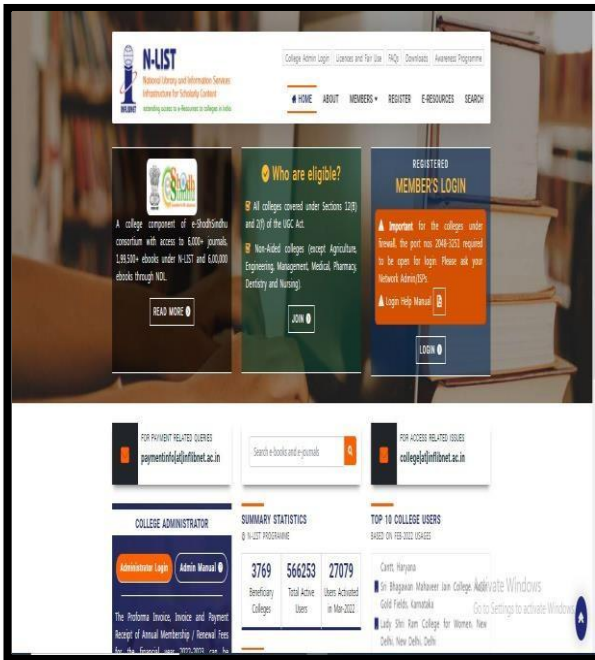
N-LIST
National Library and Information Services Infrastructure for Scholarly Content
extending access to e-Resources to colleges in India
INLIBNET

College Admin Login | Licences and Fair Use | FAQs | Downloads | Awareness Programme

HOME ABOUT MEMBERS REGISTER E-RESOURCES SEARCH

A college component of e-ShodhSindhu consortium with access to 6,000+ journals, 1,99,500+ ebooks under N-LIST and 6,00,000 ebooks through NDL.

READ MORE

Who are eligible?

All colleges covered under Sections 12(B) and 2(f) of the UGC Act.

Non-Aided colleges (except Agriculture, Engineering, Management, Medical, Pharmacy, Dentistry and Nursing).

JOIN

REGISTERED
MEMBER'S LOGIN

Important for the colleges under firewall, the port nos 2048-3252 required to be open for login. Please ask your Network Admin/ISPs.

Login Help Manual

LOGIN

FOR PAYMENT RELATED QUERIES
paymentinfo[at]inflibnet.ac.in

Search e-books and e-journals

FOR ACCESS RELATED ISSUES
college[at]inflibnet.ac.in

COLLEGE ADMINISTRATOR

Administrator Login Admin Manual

The Proforma Invoice, Invoice and Payment Receipt of Annual Membership / Renewal Fees for the financial year 2022-2023 can be

SUMMARY STATISTICS
@ N-LIST PROGRAMME

| 3769 | 566253 | 27079 |
|---|---|---|
| Beneficiary Colleges | Total Active Users | Users Activated in Mar-2022 |

TOP 10 COLLEGE USERS
BASED ON FEB-2022 USAGES

Cantt, Haryana
Sri Bhagawan Mahaveer Jain College, Kolar Gold Fields, Karnataka
Lady Shri Ram College for Women, New Delhi, New Delhi, Delhi

Activate Windows
Go to Settings to activate Windows.